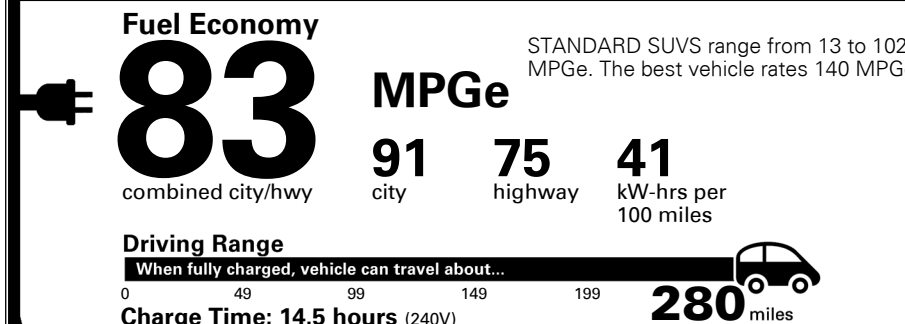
Fuel Economy

83 MPGe

combined city/hwy

91 city

75 highway

41 kW-hrs per 100 miles

STANDARD SUVS range from 13 to 102 MPGe. The best vehicle rates 140 MPG

Driving Range

When fully charged, vehicle can travel about...

0 49 99 149 199

280 miles

Charge Time: 14.5 hours (240V)